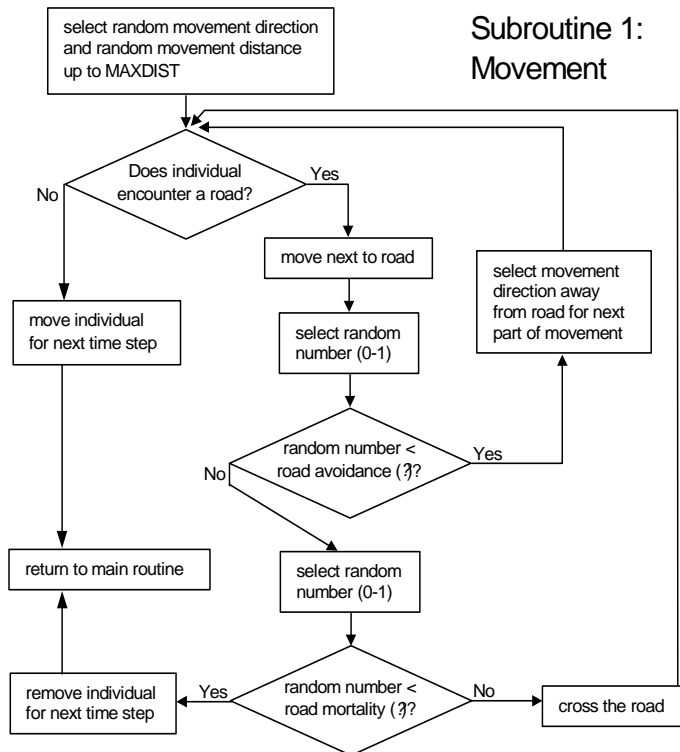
Subroutine 1: Movement

select random movement direction and random movement distance up to MAXDIST

Does individual encounter a road?

No

Yes

move next to road

select movement direction away from road for next part of movement

move individual for next time step

select random number (0-1)

random number < road avoidance (?)?

Yes

No

return to main routine

select random number (0-1)

remove individual for next time step

Yes

random number < road mortality (?)?

No

cross the road